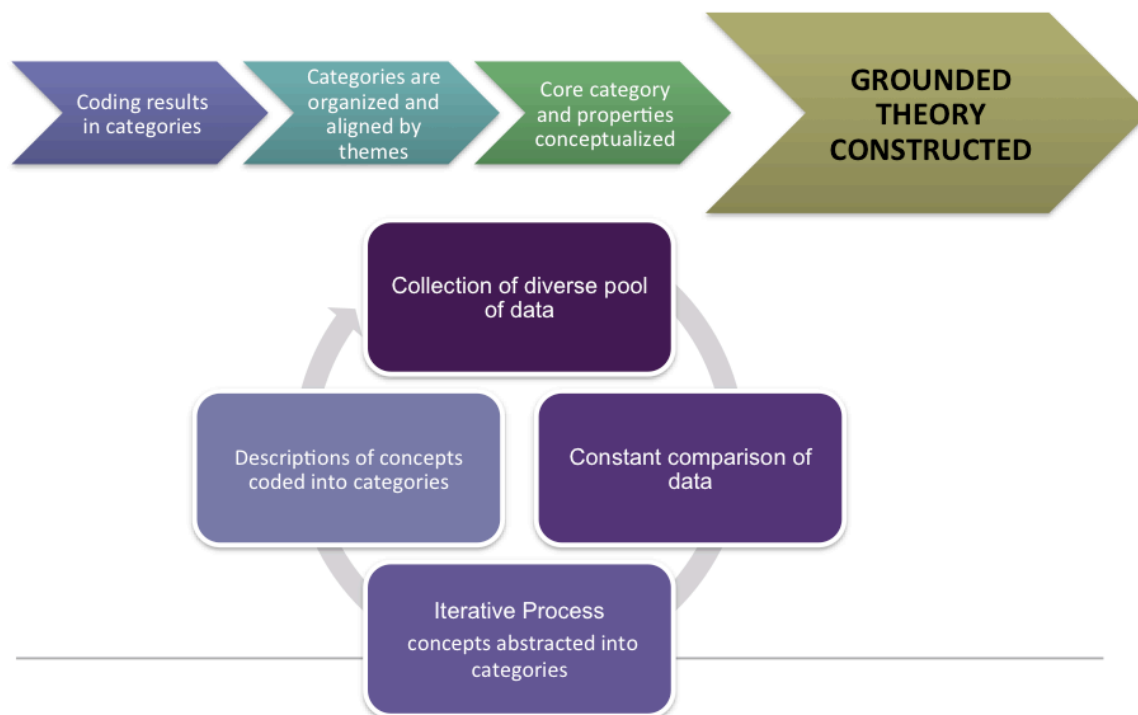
Coding results in categories

Categories are organized and aligned by themes

Core category and properties conceptualized

GROUNDED THEORY CONSTRUCTED

Collection of diverse pool of data

Constant comparison of data

Iterative Process
concepts abstracted into categories

Descriptions of concepts coded into categories